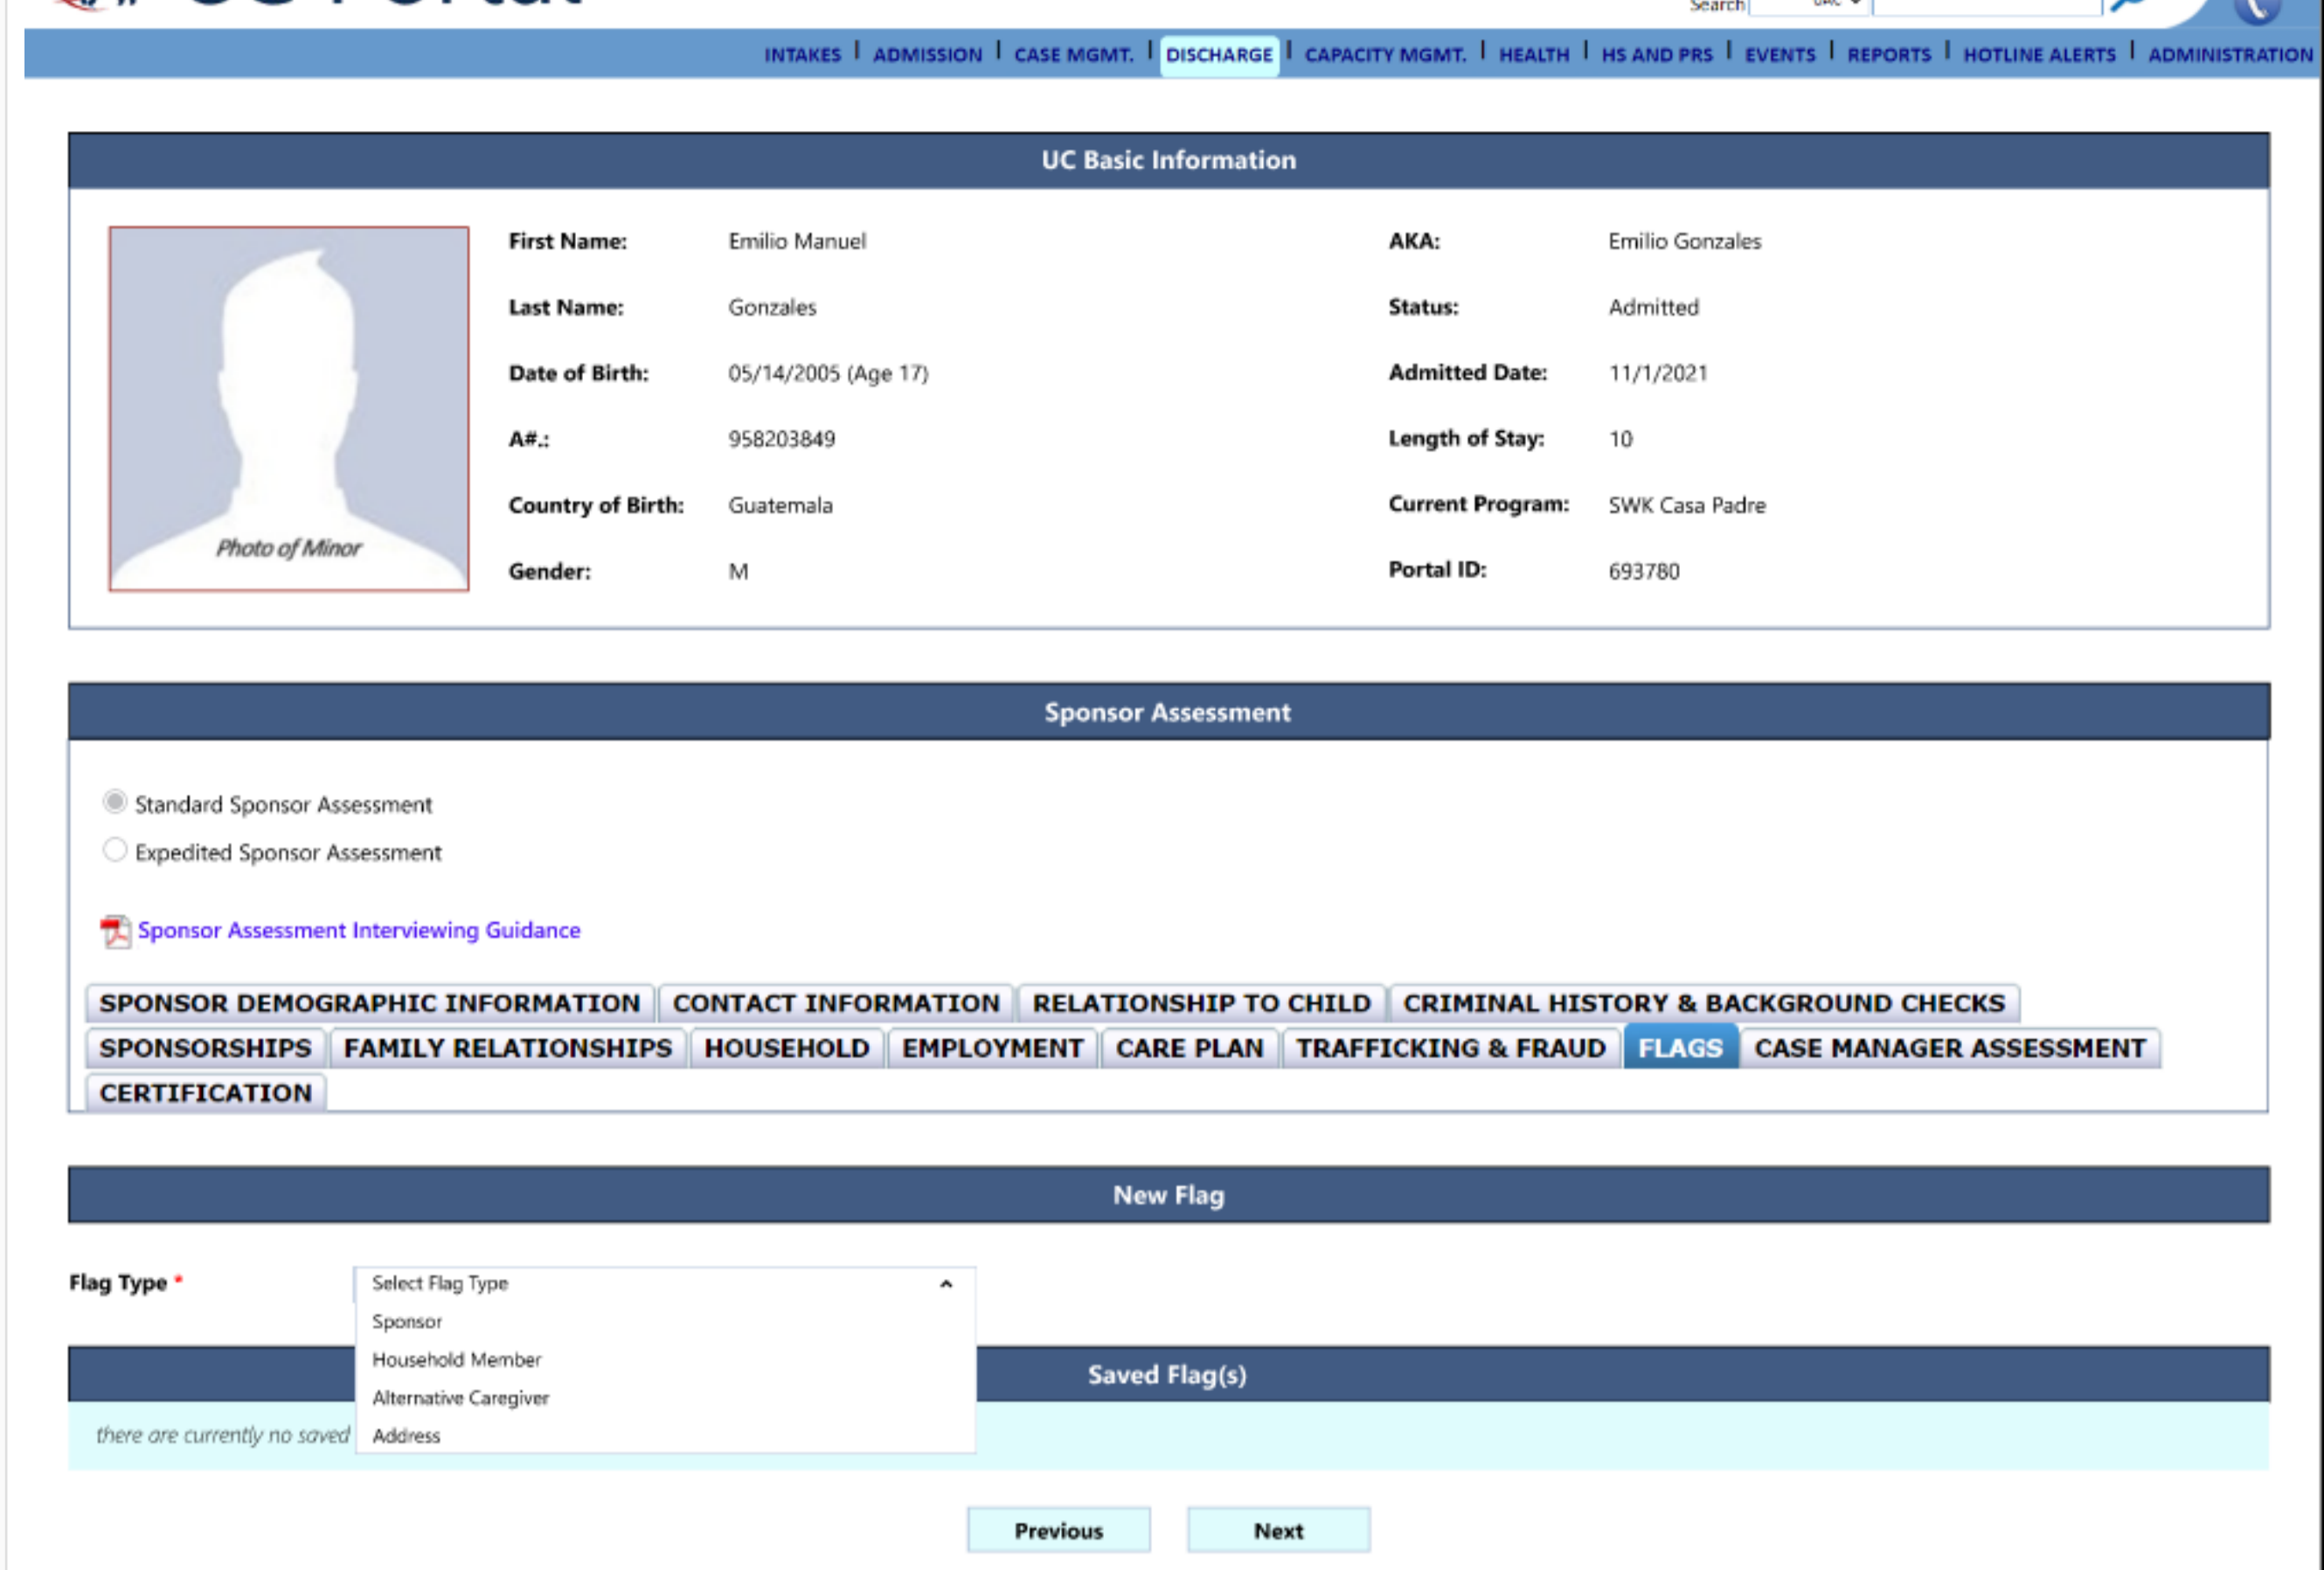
Search

INTAKES | ADMISSION | CASE MGMT. | DISCHARGE | CAPACITY MGMT. | HEALTH | HS AND PRS | EVENTS | REPORTS | HOTLINE ALERTS | ADMINISTRATION

UC Basic Information

Photo of Minor

First Name: Emilio Manuel
Last Name: Gonzales
Date of Birth: 05/14/2005 (Age 17)
A#.: 958203849
Country of Birth: Guatemala
Gender: M

AKA: Emilio Gonzales
Status: Admitted
Admitted Date: 11/1/2021
Length of Stay: 10
Current Program: SWK Casa Padre
Portal ID: 693780

Sponsor Assessment

Standard Sponsor Assessment
Expedited Sponsor Assessment

Sponsor Assessment Interviewing Guidance

SPONSOR DEMOGRAPHIC INFORMATION | CONTACT INFORMATION | RELATIONSHIP TO CHILD | CRIMINAL HISTORY & BACKGROUND CHECKS | SPONSORSHIPS | FAMILY RELATIONSHIPS | HOUSEHOLD | EMPLOYMENT | CARE PLAN | TRAFFICKING & FRAUD | FLAGS | CASE MANAGER ASSESSMENT | CERTIFICATION

New Flag

Flag Type *
Select Flag Type
Sponsor
Household Member
Alternative Caregiver
Address

Saved Flag(s)

there are currently no saved

Previous
Next